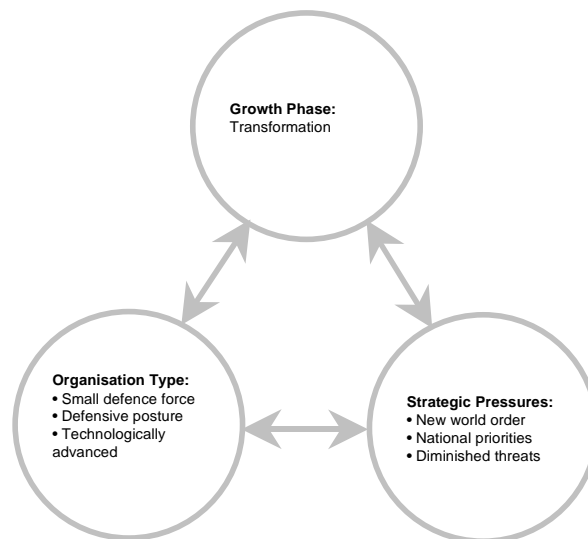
**Growth Phase:**
Transformation

**Organisation Type:**
• Small defence force
• Defensive posture
• Technologically advanced

**Strategic Pressures:**
• New world order
• National priorities
• Diminished threats